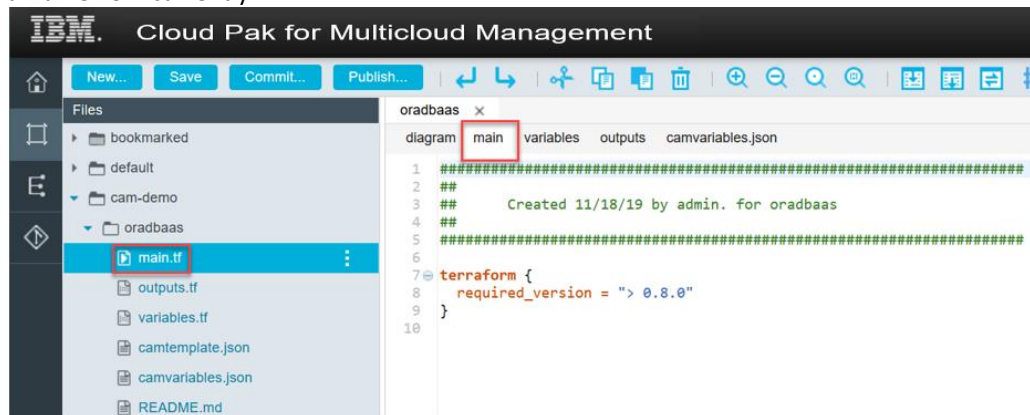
IBM. Cloud Pak for Multicloud Management

New... Save Commit... Publish...

Files

bookmarked
default
cam-demo
oradbaas
main.tf
outputs.tf
variables.tf
camtemplate.json
camvariables.json
README.md

oradbaas ×

diagram main variables outputs camvariables.json

1 ##########################################################
2 ##
3 ## Created 11/18/19 by admin. for oradbaas
4 ##
5 ##########################################################
6
7 terraform {
8 required_version = "> 0.8.0"
9 }
10